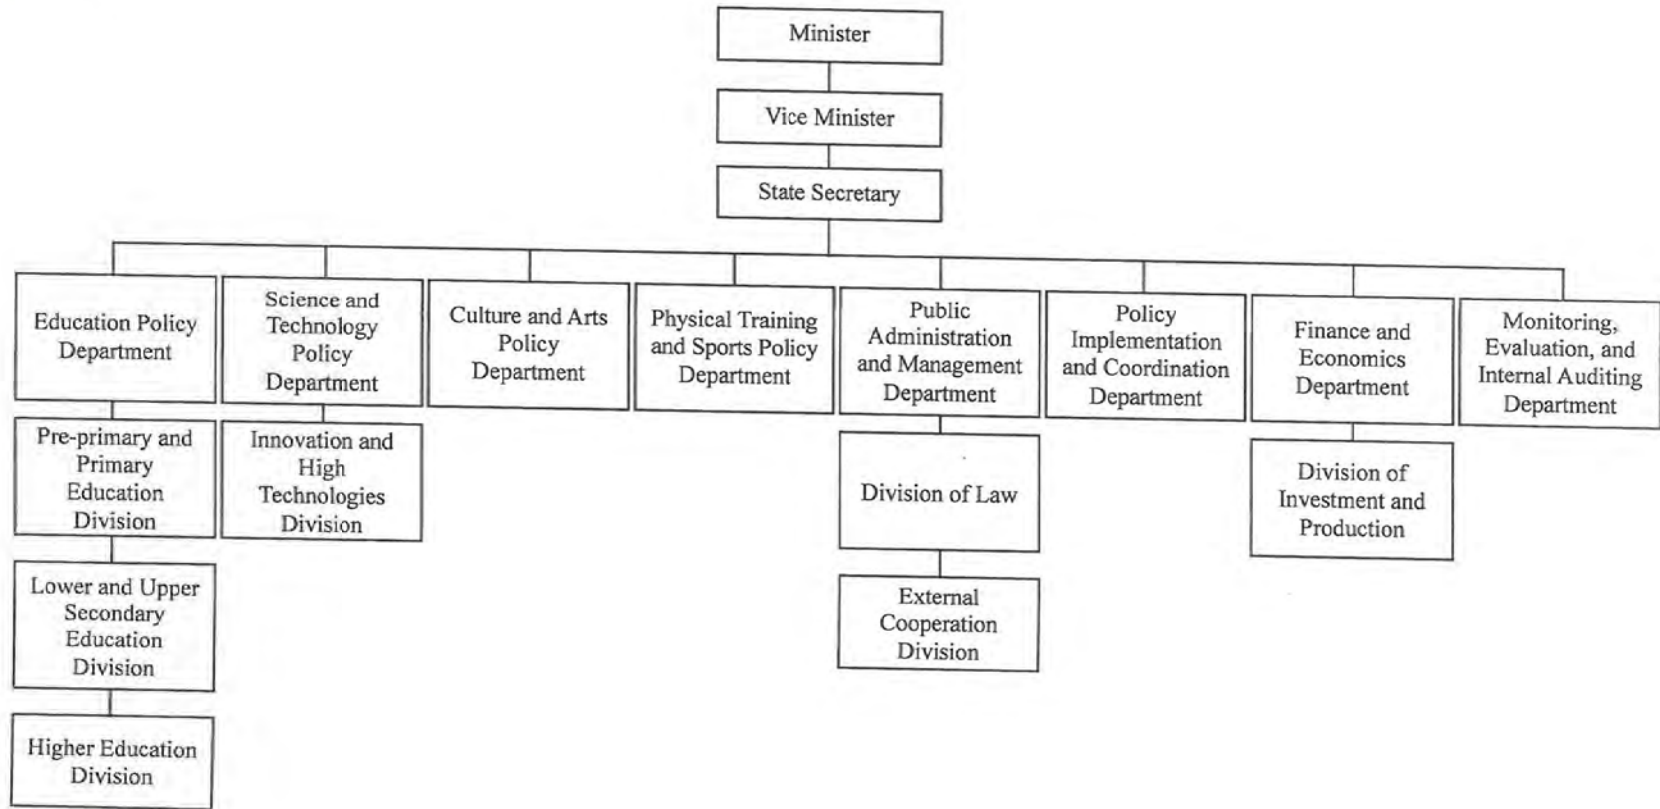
Minister

Vice Minister

State Secretary

Education Policy Department

Pre-primary and Primary Education Division

Lower and Upper Secondary Education Division

Higher Education Division

Science and Technology Policy Department

Innovation and High Technologies Division

Culture and Arts Policy Department

Physical Training and Sports Policy Department

Public Administration and Management Department

Division of Law

External Cooperation Division

Policy Implementation and Coordination Department

Finance and Economics Department

Division of Investment and Production

Monitoring, Evaluation, and Internal Auditing Department